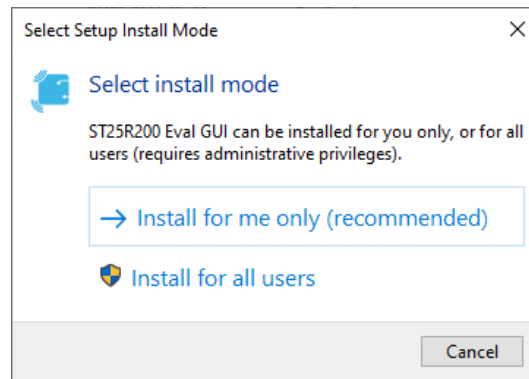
Select Setup Install Mode

Select install mode

ST25R200 Eval GUI can be installed for you only, or for all users (requires administrative privileges).

→ Install for me only (recommended)

Install for all users

Cancel